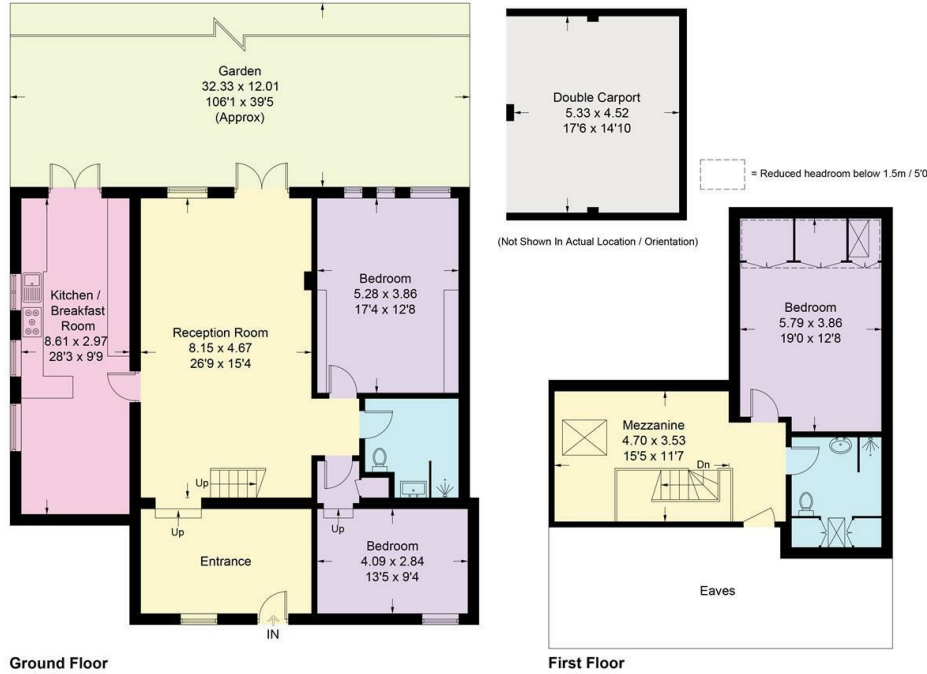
Garden
32.33 x 12.01
106'1 x 39'5
(Approx)

Double Carport
5.33 x 4.52
17'6 x 14'10

(Not Shown In Actual Location / Orientation)

= Reduced headroom below 1.5m / 5'0

Kitchen / Breakfast Room
8.61 x 2.97
28'3 x 9'9

Reception Room
8.15 x 4.67
26'9 x 15'4

Bedroom
5.28 x 3.86
17'4 x 12'8

Up

Up

Up

Entrance

Bedroom
4.09 x 2.84
13'5 x 9'4

IN

Bedroom
5.79 x 3.86
19'0 x 12'8

Mezzanine
4.70 x 3.53
15'5 x 11'7

Dn

Eaves

Ground Floor

First Floor